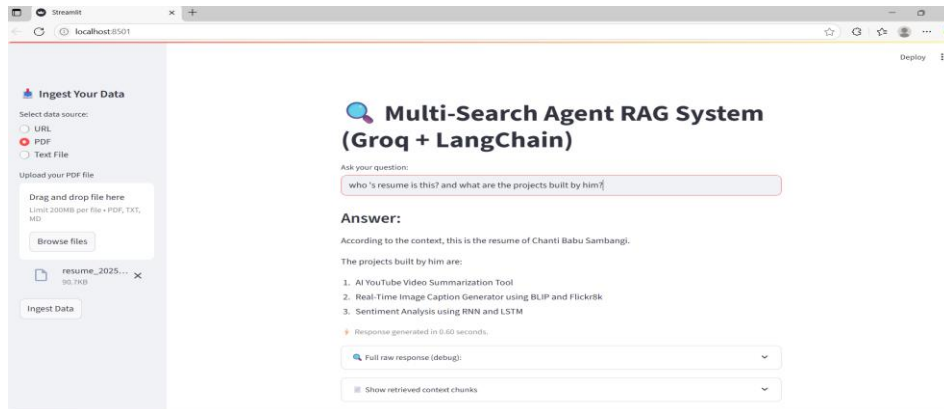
Streamlit
localhost:8501
Deploy

Ingest Your Data
Select data source:
URL
PDF
Text File
Upload your PDF file
Drag and drop file here
Limit 200MB per file • PDF, TXT, MD
Browse files
resume_2025...
90.7KB
Ingest Data

Multi-Search Agent RAG System (Groq + LangChain)

Ask your question:
who 's resume is this? and what are the projects built by him?

Answer:

According to the context, this is the resume of Chanti Babu Sambangi.

The projects built by him are:

1. AI YouTube Video Summarization Tool
2. Real-Time Image Caption Generator using BLIP and Flickr8k
3. Sentiment Analysis using RNN and LSTM

Response generated in 0.60 seconds.

Full raw response (debug):

Show retrieved context chunks